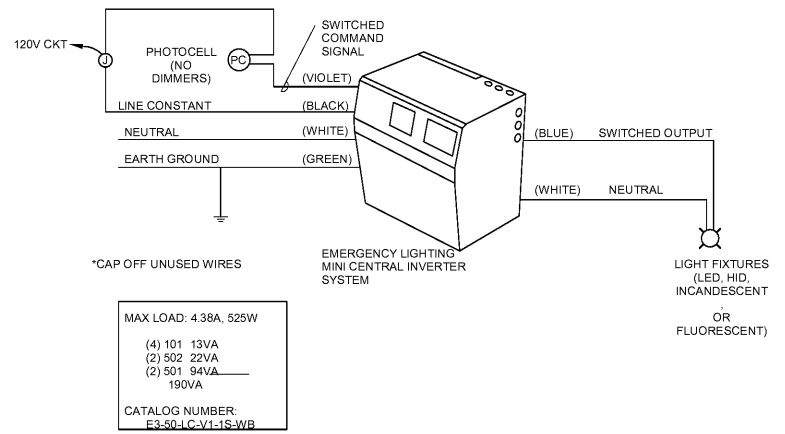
120V CKT

J

PHOTOCELL (NO DIMMERS)

PC

SWITCHED COMMAND SIGNAL

(VIOLET)

LINE CONSTANT

(BLACK)

NEUTRAL

(WHITE)

EARTH GROUND

(GREEN)

(BLUE)

SWITCHED OUTPUT

(WHITE)

NEUTRAL

EMERGENCY LIGHTING MINI CENTRAL INVERTER SYSTEM

*CAP OFF UNUSED WIRES

LIGHT FIXTURES (LED, HID, INCANDESCENT OR FLUORESCENT)

MAX LOAD: 4.38A, 525W

(4) 101 13VA
(2) 502 22VA
(2) 501 94VA
190VA

CATALOG NUMBER:
E3-50-LC-V1-1S-WB